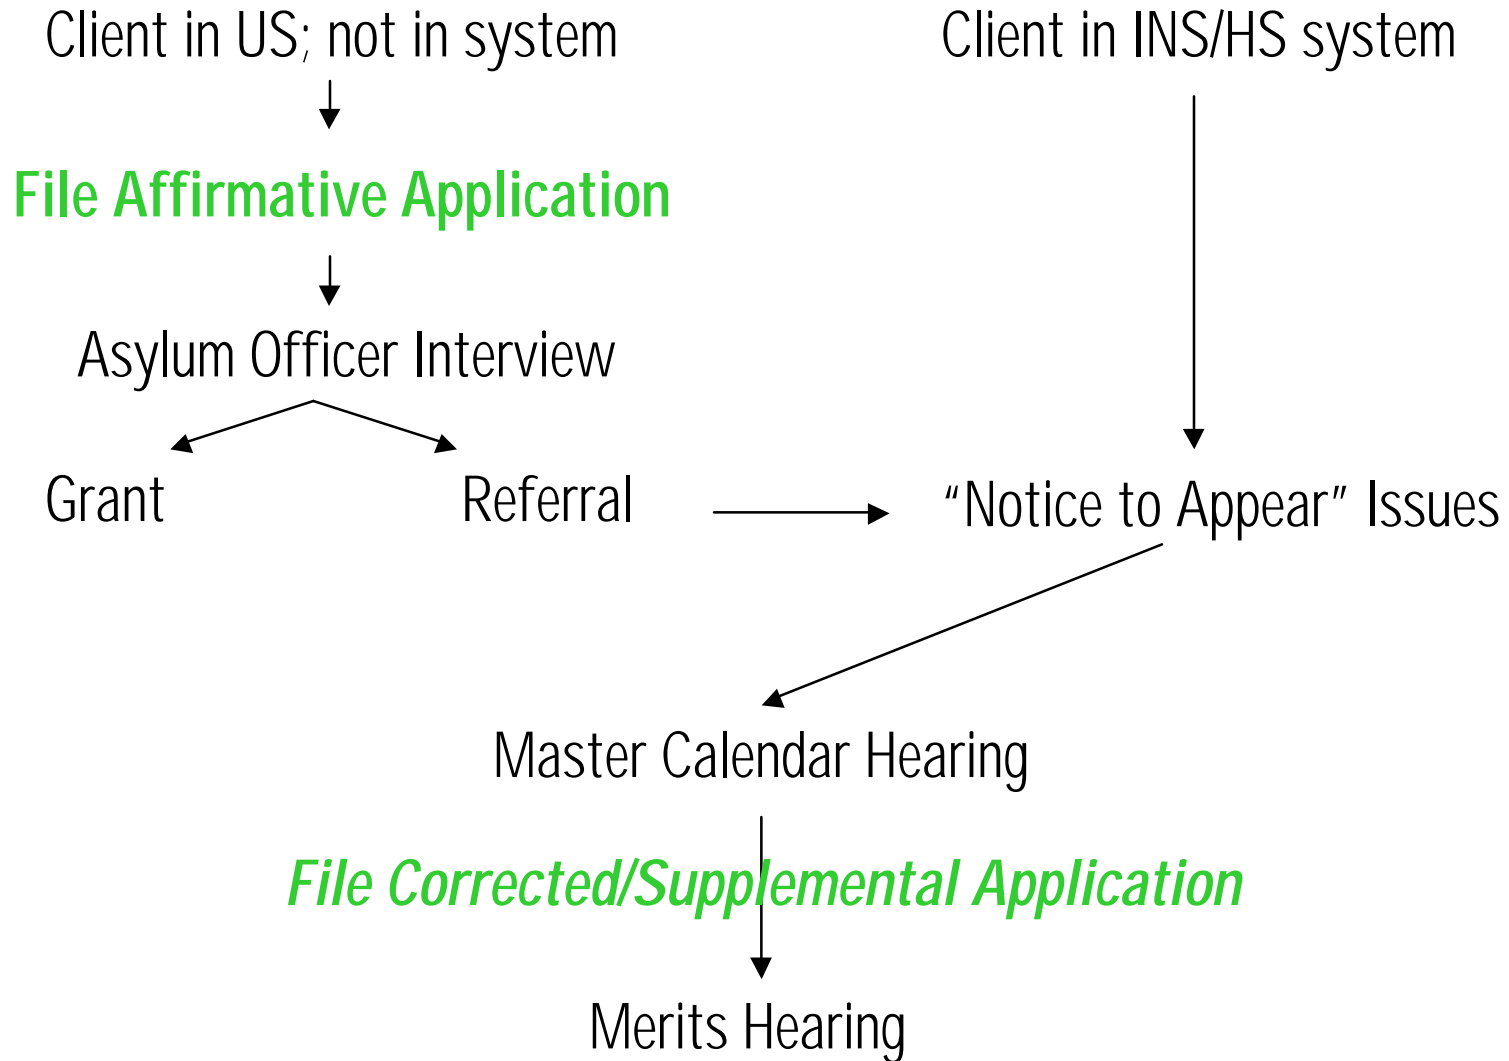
Client in US; not in system

Client in INS/HS system

File Affirmative Application

Asylum Officer Interview

Grant

Referral

"Notice to Appear" Issues

Master Calendar Hearing

File Corrected/Supplemental Application

Merits Hearing